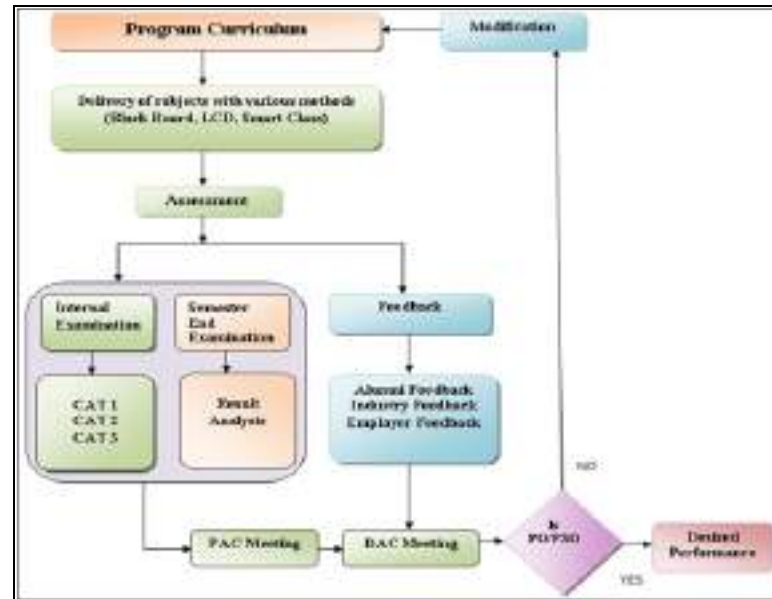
Program Curriculum

Modification

Delivery of subjects with various methods (Black Board, LCD, Smart Class)

Assessment

Internal Examination

Semester End Examination

CAT 1
CAT 2
CAT 3

Result Analysis

Feedback

Alumni Feedback
Industry Feedback
Employer Feedback

NO

PAC Meeting

DAC Meeting

Is PO/PSO

Desired Performance

YES